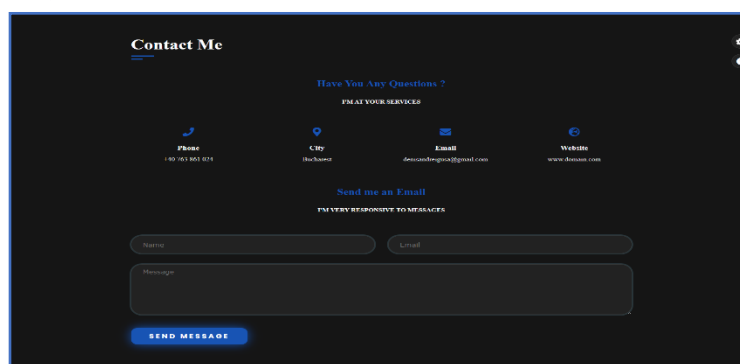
Contact Me

Have You Any Questions ?

I'M AT YOUR SERVICES

Phone
+40 763 861 028

City
Bucharest

Email
densandreigusu@gmail.com

Website
www.domain.com

Send me an Email

I'M VERY RESPONSIVE TO MESSAGES

Name

Email

Message

SEND MESSAGE